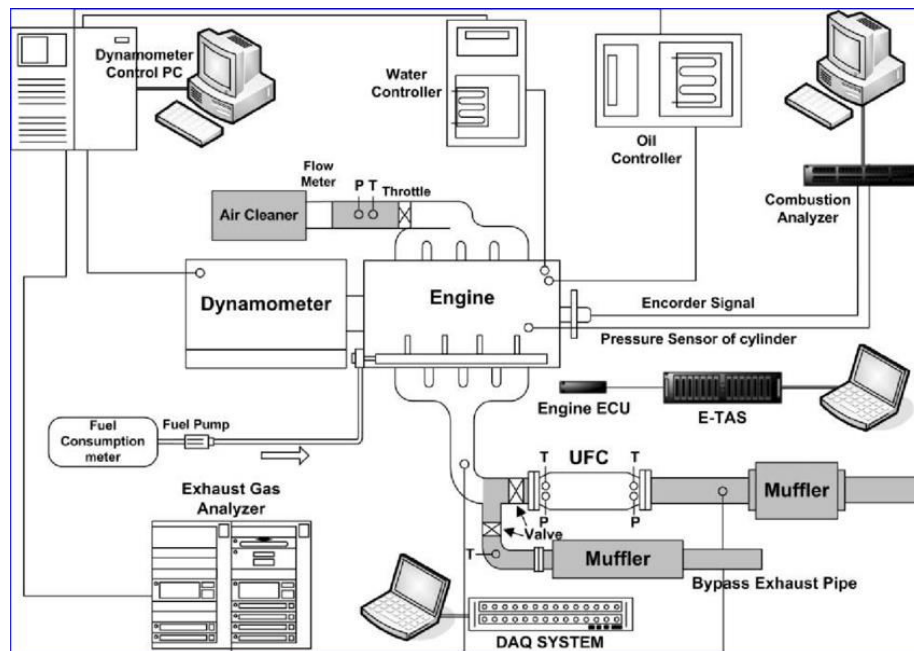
Dynamometer Control PC

Water Controller

Oil Controller

Combustion Analyzer

Flow Meter

P T

Throttle

Air Cleaner

Dynamometer

Engine

Encorder Signal

Pressure Sensor of cylinder

Engine ECU

E-TAS

Fuel Consumption meter

Fuel Pump

T

UFC

T

P

P

Muffler

Exhaust Gas Analyzer

Valve

T

Muffler

Bypass Exhaust Pipe

DAQ SYSTEM